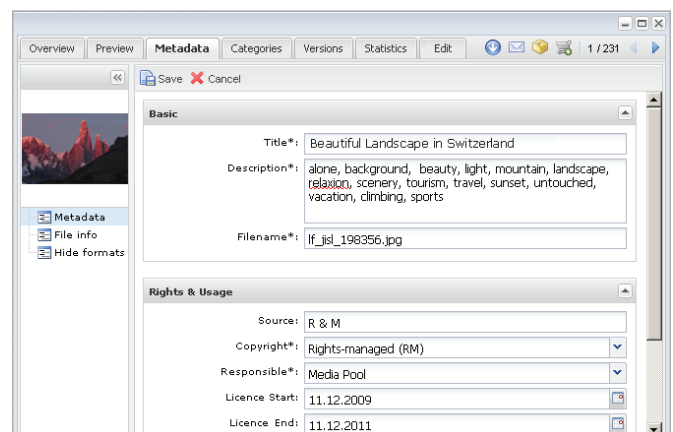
Overview | Preview | Metadata | Categories | Versions | Statistics | Edit

1 / 231

«

Save Cancel

Metadata
File info
Hide formats

Basic

Title*: Beautiful Landscape in Switzerland

Description*: alone, background, beauty, light, mountain, landscape, relaxion, scenery, tourism, travel, sunset, untouched, vacation, climbing, sports

Filename*: lf_jisl_198356.jpg

Rights & Usage

Source: R & M

Copyright*: Rights-managed (RM)

Responsible*: Media Pool

Licence Start: 11.12.2009

Licence End: 11.12.2011